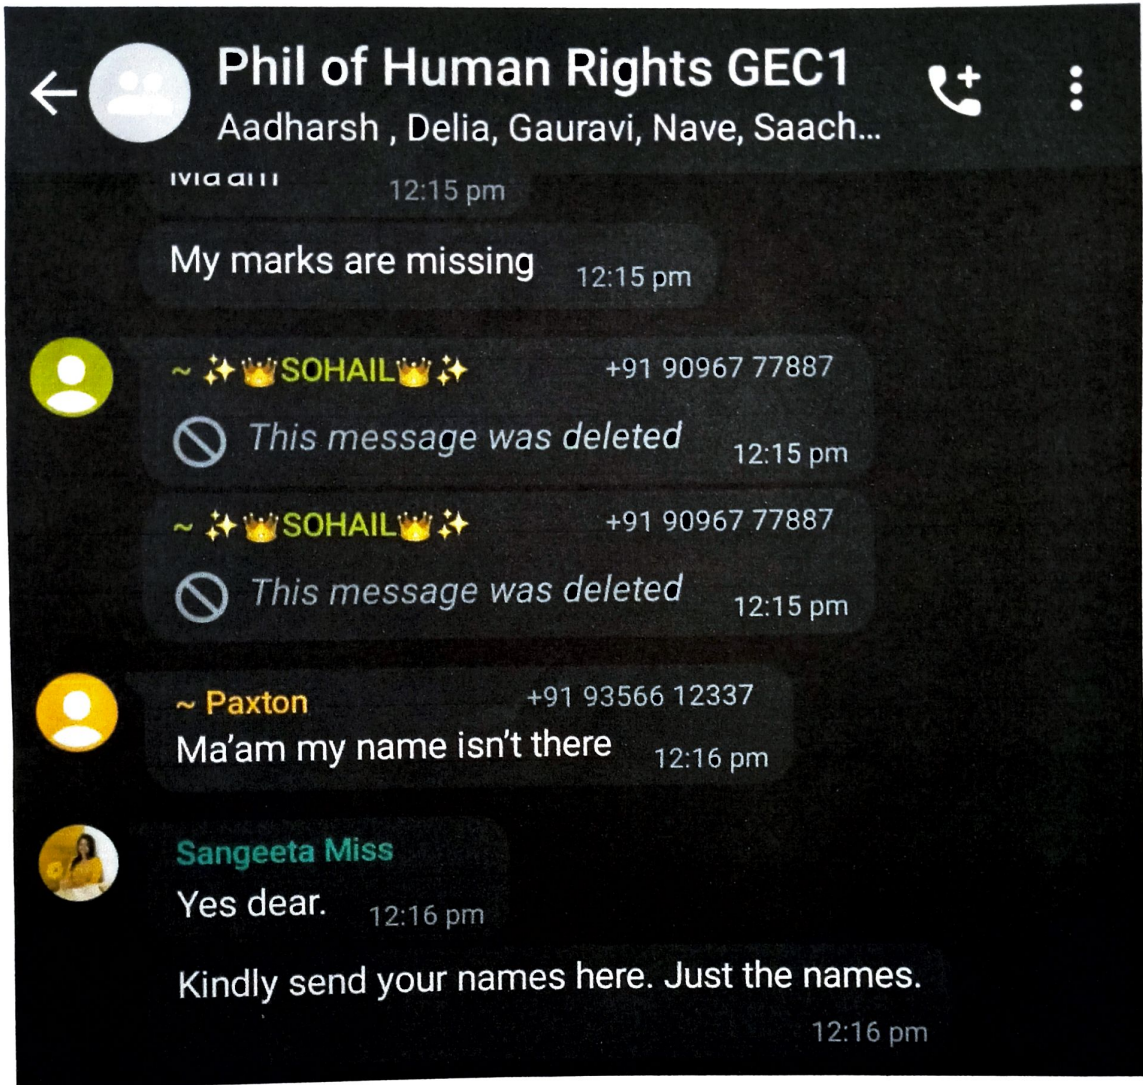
Phil of Human Rights GEC1
Aadharsh , Delia, Gauravi, Nave, Saach...

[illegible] 12:15 pm

My marks are missing 12:15 pm

~ ✨👑SOHAIL👑✨ +91 90967 77887
This message was deleted 12:15 pm

~ ✨👑SOHAIL👑✨ +91 90967 77887
This message was deleted 12:15 pm

~ Paxton +91 93566 12337
Ma'am my name isn't there 12:16 pm

Sangeeta Miss
Yes dear. 12:16 pm

Kindly send your names here. Just the names.
12:16 pm